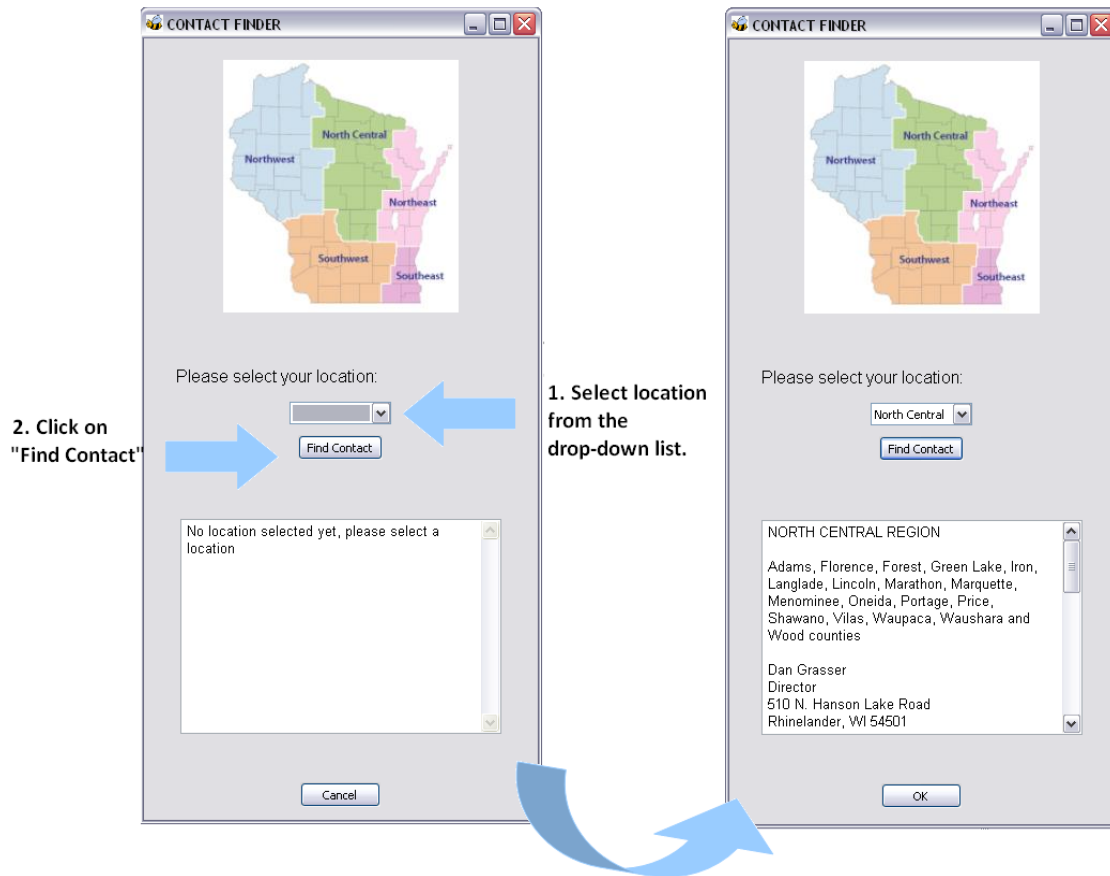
CONTACT FINDER

North Central
Northwest
Northeast
Southwest
Southeast

Please select your location:

Find Contact

No location selected yet, please select a location

Cancel

2. Click on "Find Contact"

1. Select location from the drop-down list.

CONTACT FINDER

North Central
Northwest
Northeast
Southwest
Southeast

Please select your location:

North Central

Find Contact

NORTH CENTRAL REGION

Adams, Florence, Forest, Green Lake, Iron, Langlade, Lincoln, Marathon, Marquette, Menominee, Oneida, Portage, Price, Shawano, Vilas, Waupaca, Waushara and Wood counties

Dan Grasser
Director
510 N. Hanson Lake Road
Rhinelander, WI 54501

OK